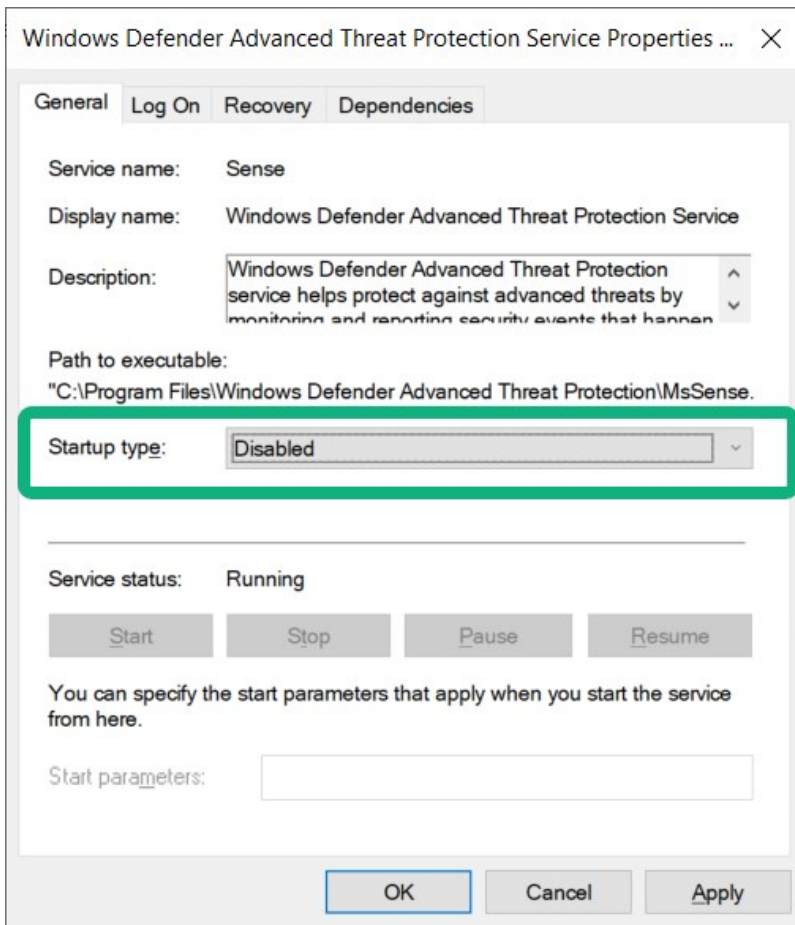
Windows Defender Advanced Threat Protection Service Properties ... ✕

General | Log On | Recovery | Dependencies

Service name: Sense

Display name: Windows Defender Advanced Threat Protection Service

Description: Windows Defender Advanced Threat Protection service helps protect against advanced threats by monitoring and reporting security events that happen

Path to executable:
"C:\Program Files\Windows Defender Advanced Threat Protection\MsSense.

Startup type: Disabled

Service status: Running

Start | Stop | Pause | Resume

You can specify the start parameters that apply when you start the service from here.

Start parameters:

OK | Cancel | Apply